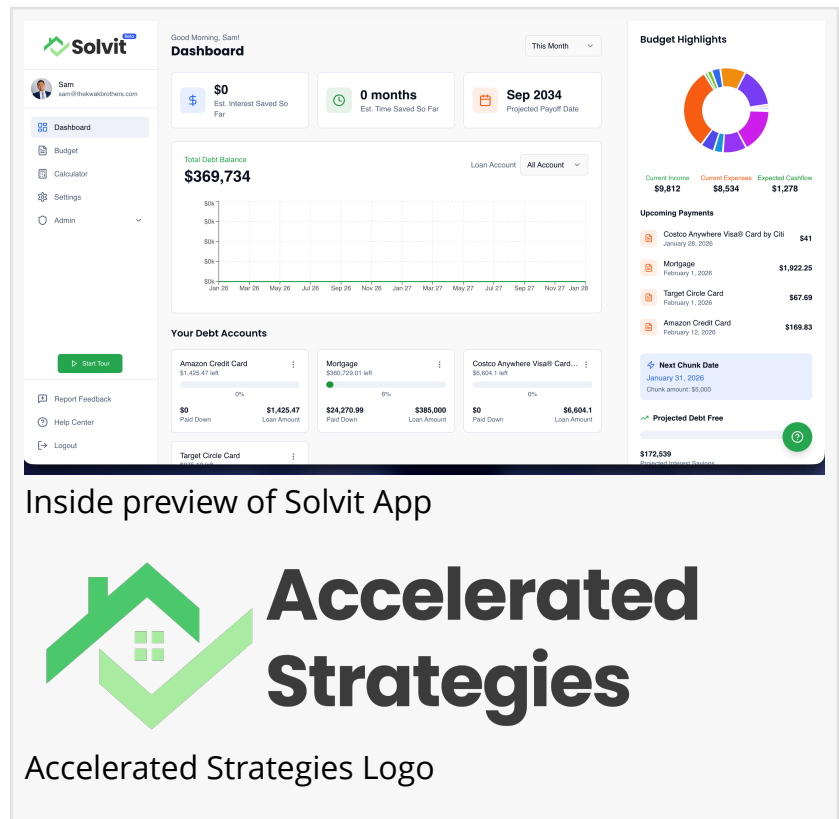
Solvit Beta

Sam
sam@thekwakbrothers.com

Dashboard
Budget
Calculator
Settings
Admin

Start Tour

Report Feedback
Help Center
Logout

Good Morning, Sam!
Dashboard

This Month

$0
Est. Interest Saved So Far

0 months
Est. Time Saved So Far

Sep 2034
Projected Payoff Date

Total Debt Balance
$369,734

Loan Account
All Account

$0k
$0k
$0k
$0k
$0k

Jan 26 Mar 26 May 26 Jul 26 Sep 26 Nov 26 Jan 27 Mar 27 May 27 Jul 27 Sep 27 Nov 27 Jan 28

Your Debt Accounts

Amazon Credit Card
$1,425.47 left
0%
$0 Paid Down
$1,425.47 Loan Amount

Mortgage
$360,729.01 left
6%
$24,270.99 Paid Down
$385,000 Loan Amount

Costco Anywhere Visa® Card...
$6,604.1 left
0%
$0 Paid Down
$6,604.1 Loan Amount

Target Circle Card
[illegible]

Budget Highlights

Current Income
$9,812
Current Expenses
$8,534
Expected Cashflow
$1,278

Upcoming Payments

Costco Anywhere Visa® Card by Citi
January 28, 2026
$41

Mortgage
February 1, 2026
$1,922.25

Target Circle Card
February 1, 2026
$67.69

Amazon Credit Card
February 12, 2026
$169.83

Next Chunk Date
January 31, 2026
Chunk amount: $5,000

Projected Debt Free

$172,539
Projected Interest Savings

Inside preview of Solvit App

Accelerated Strategies

Accelerated Strategies Logo